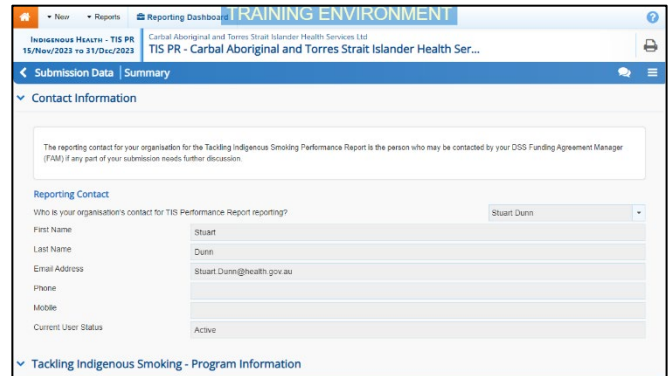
New Reports Reporting Dashboard TRAINING ENVIRONMENT

Indigenous Health - TIS PR
15/Nov/2023 to 31/Dec/2023

Carbal Aboriginal and Torres Strait Islander Health Services Ltd
TIS PR - Carbal Aboriginal and Torres Strait Islander Health Ser...

Submission Data | Summary

Contact Information

The reporting contact for your organisation for the Tackling Indigenous Smoking Performance Report is the person who may be contacted by your DSS Funding Agreement Manager (FAM) if any part of your submission needs further discussion.

Reporting Contact

Who is your organisation's contact for TIS Performance Report reporting? Stuart Dunn

| | |
|---|---|
| First Name | Stuart |
| Last Name | Dunn |
| Email Address | Stuart.Dunn@health.gov.au |
| Phone | |
| Mobile | |
| Current User Status | Active |

Tackling Indigenous Smoking - Program Information